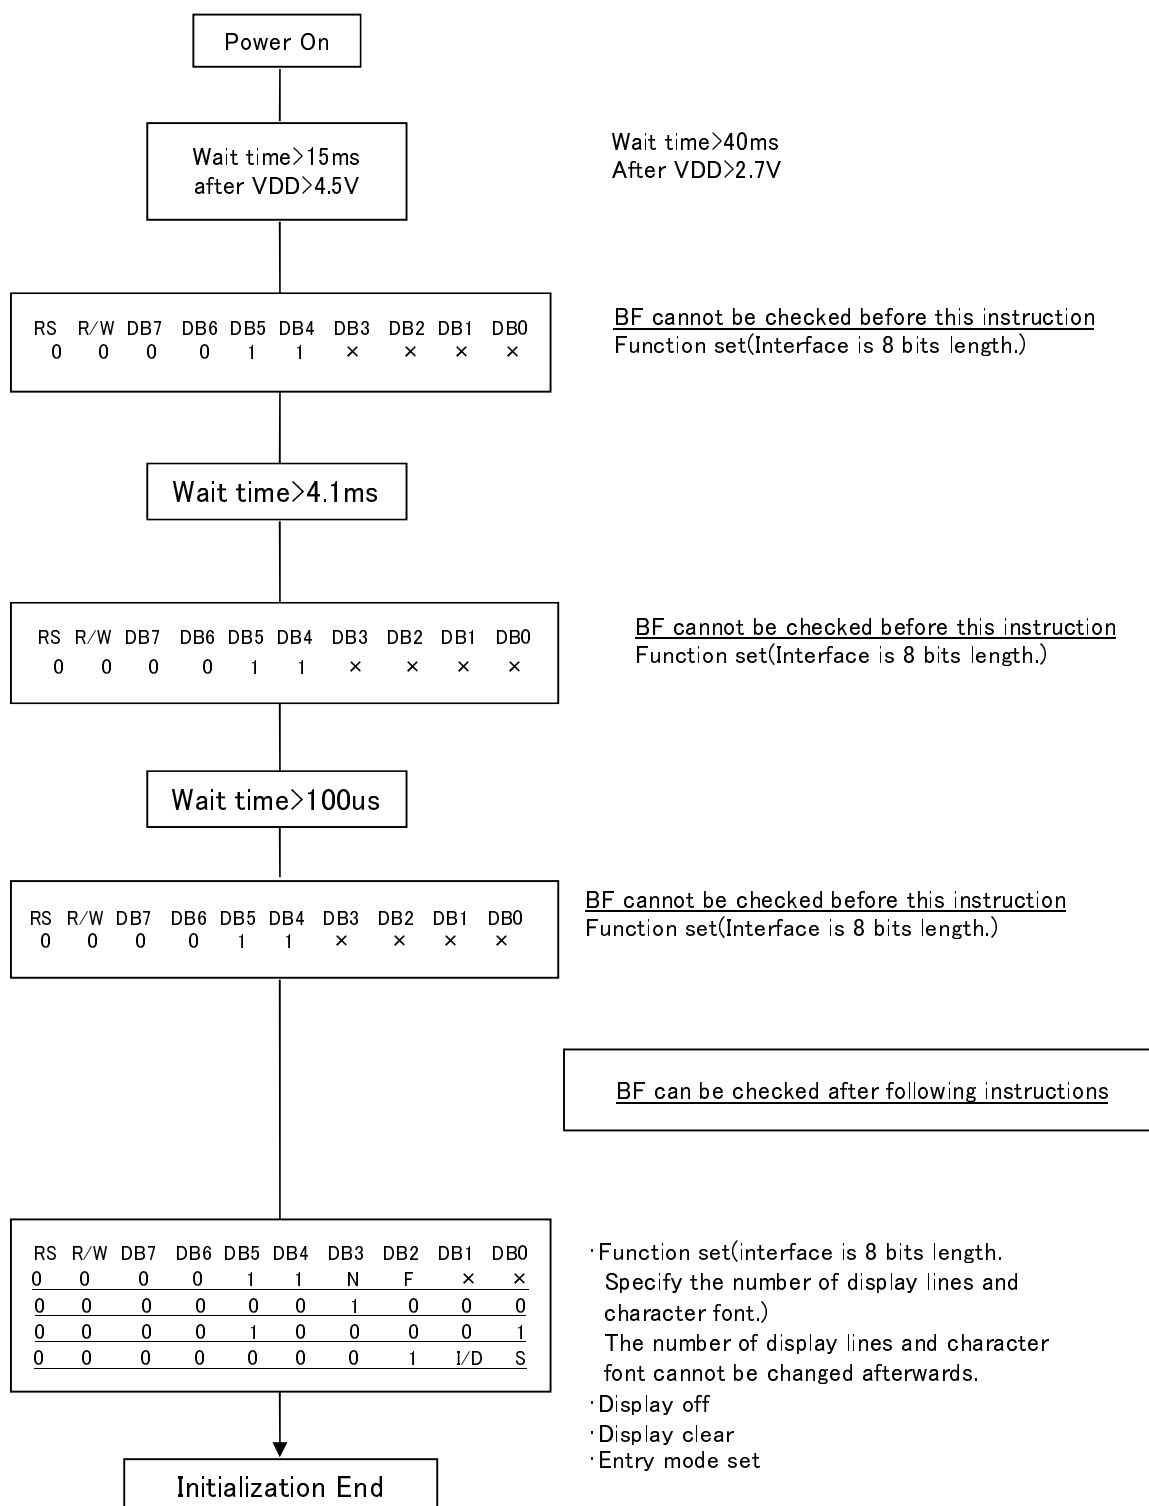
Power On

Wait time>15ms
after VDD>4.5V

Wait time>40ms
After VDD>2.7V

| RS | R/W | DB7 | DB6 | DB5 | DB4 | DB3 | DB2 | DB1 | DB0 |
|---|---|---|---|---|---|---|---|---|---|
| 0 | 0 | 0 | 0 | 1 | 1 | × | × | × | × |

BF cannot be checked before this instruction
Function set(Interface is 8 bits length.)

Wait time>4.1ms

| RS | R/W | DB7 | DB6 | DB5 | DB4 | DB3 | DB2 | DB1 | DB0 |
|---|---|---|---|---|---|---|---|---|---|
| 0 | 0 | 0 | 0 | 1 | 1 | × | × | × | × |

BF cannot be checked before this instruction
Function set(Interface is 8 bits length.)

Wait time>100us

| RS | R/W | DB7 | DB6 | DB5 | DB4 | DB3 | DB2 | DB1 | DB0 |
|---|---|---|---|---|---|---|---|---|---|
| 0 | 0 | 0 | 0 | 1 | 1 | × | × | × | × |

BF cannot be checked before this instruction
Function set(Interface is 8 bits length.)

BF can be checked after following instructions

| RS | R/W | DB7 | DB6 | DB5 | DB4 | DB3 | DB2 | DB1 | DB0 |
|---|---|---|---|---|---|---|---|---|---|
| 0 | 0 | 0 | 0 | 1 | 1 | N | F | × | × |
| 0 | 0 | 0 | 0 | 0 | 0 | 1 | 0 | 0 | 0 |
| 0 | 0 | 0 | 0 | 1 | 0 | 0 | 0 | 0 | 1 |
| 0 | 0 | 0 | 0 | 0 | 0 | 0 | 1 | I/D | S |

·Function set(interface is 8 bits length. Specify the number of display lines and character font.)
The number of display lines and character font cannot be changed afterwards.
·Display off
·Display clear
·Entry mode set

Initialization End